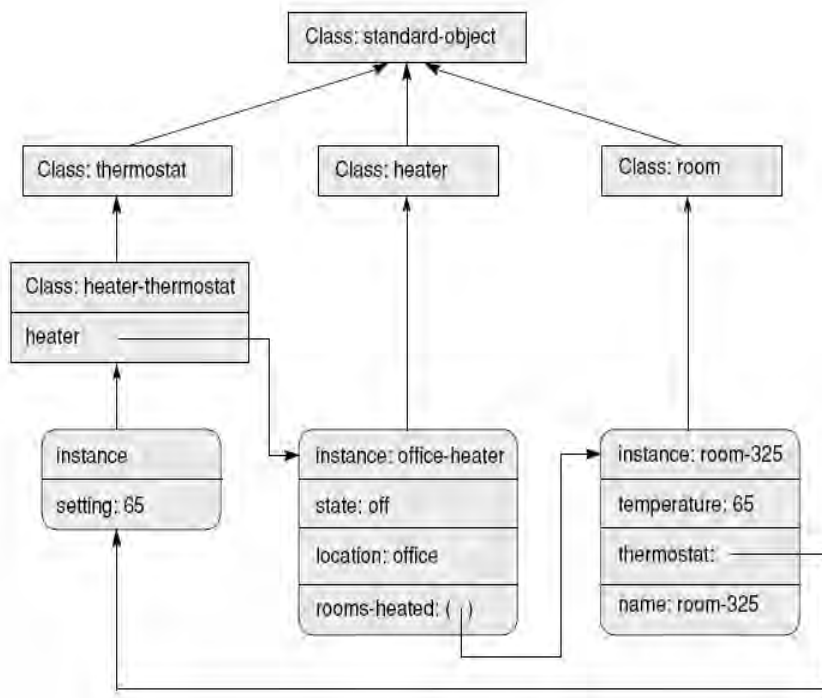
Class: standard-object

Class: thermostat

Class: heater

Class: room

Class: heater-thermostat

heater

instance

setting: 65

instance: office-heater

state: off

location: office

rooms-heated: ( )

instance: room-325

temperature: 65

thermostat:

name: room-325